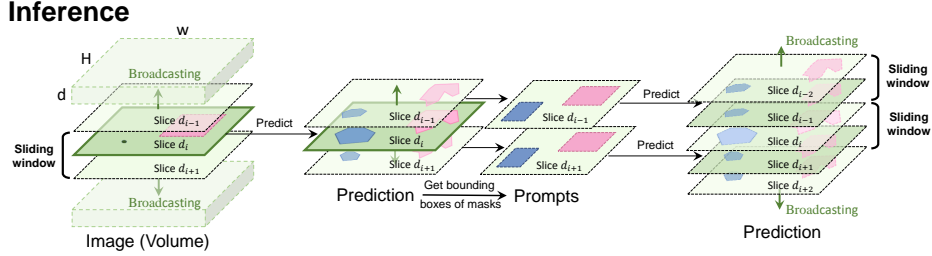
Inference

w

H

d

Broadcasting

Slice $d_{i-1}$

Sliding window

Slice $d_i$

Slice $d_{i+1}$

Broadcasting

Image (Volume)

Predict

Slice $d_{i-1}$

Slice $d_i$

Slice $d_{i+1}$

Prediction

Get bounding boxes of masks

Slice $d_{i-1}$

Slice $d_{i+1}$

Prompts

Predict

Predict

Broadcasting

Slice $d_{i-2}$

Sliding window

Slice $d_{i-1}$

Sliding window

Slice $d_i$

Slice $d_{i+1}$

Slice $d_{i+2}$

Broadcasting

Prediction